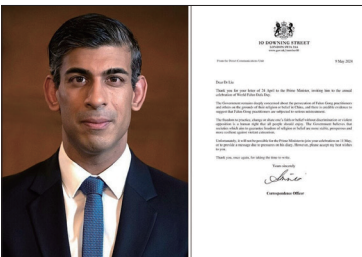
10 DOWNING STREET
LONDON SW1A 2AA
www.gov.uk/number10

From the Direct Communications Unit

9 May 2024

Dear Dr Liu

Thank you for your letter of 24 April to the Prime Minister, inviting him to the annual celebration of World Falun Dafa Day.

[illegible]

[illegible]

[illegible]

Thank you, once again, for taking the time to write.

Yours sincerely

Correspondence Officer